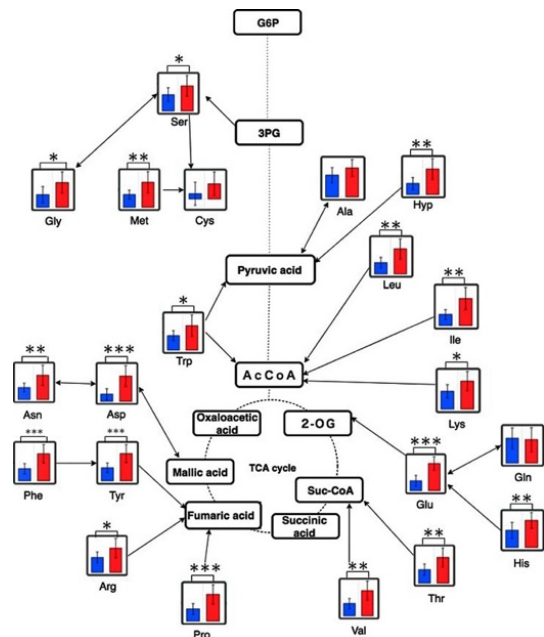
G6P

*
Ser

3PG

*
Gly

**
Met

Cys

Ala

**
Hyp

Pyruvic acid

**
Leu

**
Ile

*
Trp

AcCoA

*
Lys

**
Asn

***
Asp

Oxaloacetic acid

2-OG

***
Phe

***
Tyr

Mallic acid

TCA cycle

***
Glu

Gln

Suc-CoA

**
His

Fumaric acid

Succinic acid

*
Arg

**
Thr

***
Pro

**
Val